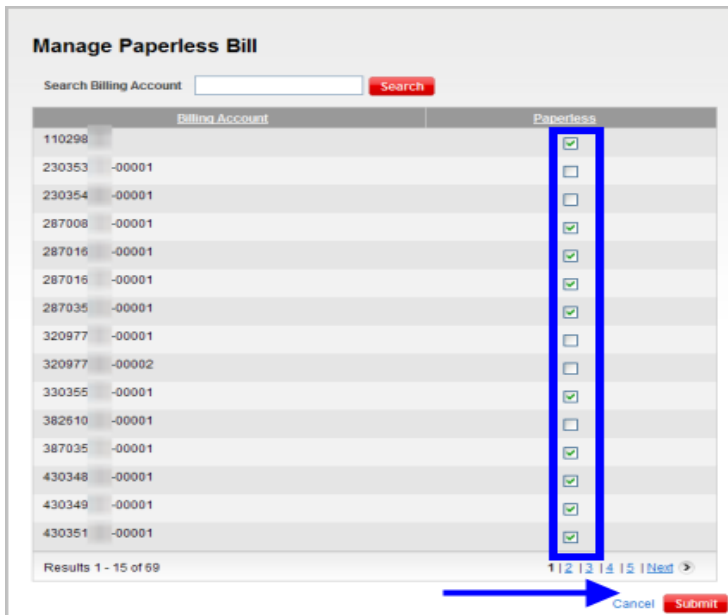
Manage Paperless Bill

Search Billing Account Search

| Billing Account | Paperless |
|---|---|
| 110298 | ☑ |
| 230353 -00001 | ☐ |
| 230354 -00001 | ☐ |
| 287008 -00001 | ☑ |
| 287016 -00001 | ☑ |
| 287016 -00001 | ☑ |
| 287035 -00001 | ☑ |
| 320977 -00001 | ☐ |
| 320977 -00002 | ☐ |
| 330355 -00001 | ☑ |
| 382610 -00001 | ☐ |
| 387035 -00001 | ☑ |
| 430348 -00001 | ☑ |
| 430349 -00001 | ☑ |
| 430351 -00001 | ☑ |

Results 1 - 15 of 69

1 | 2 | 3 | 4 | 5 | Next

Cancel Submit